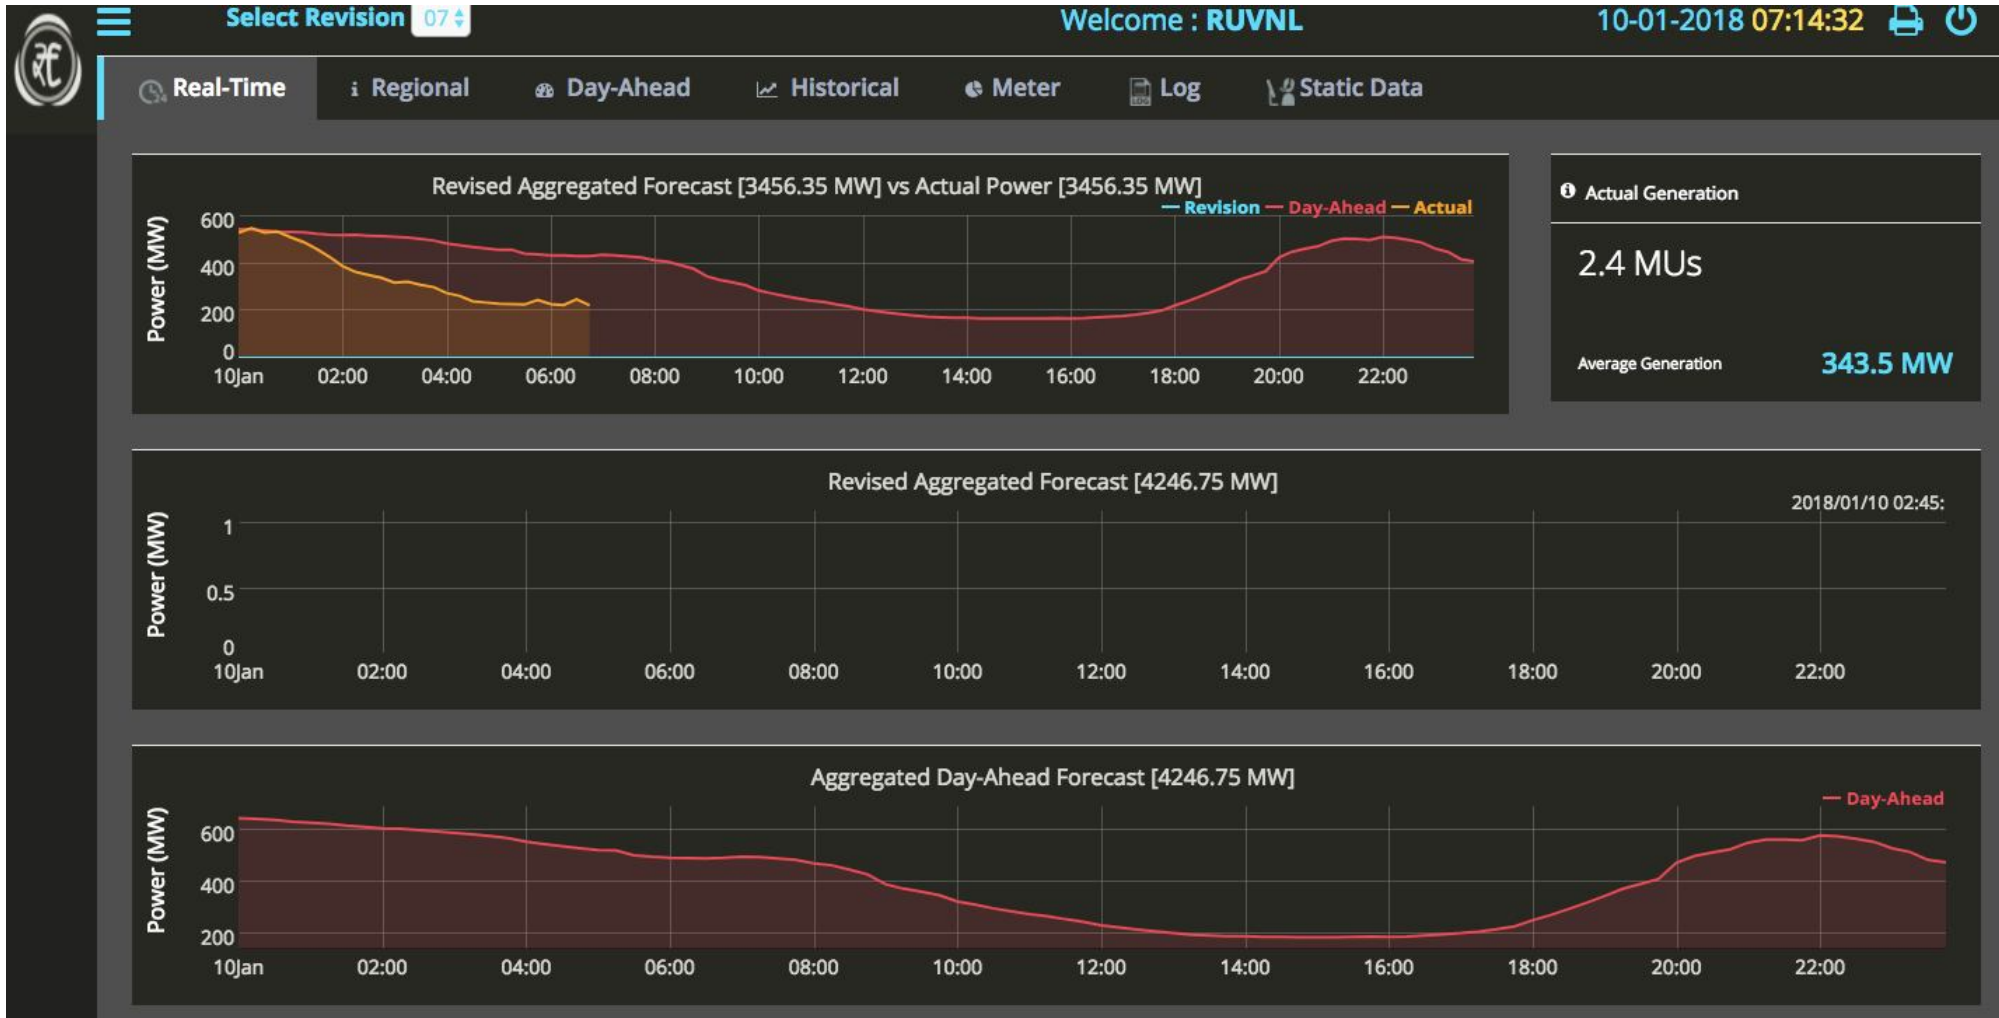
Select Revision 07

Welcome : RUVNL

10-01-2018 07:14:32

Real-Time Regional Day-Ahead Historical Meter Log Static Data

Revised Aggregated Forecast [3456.35 MW] vs Actual Power [3456.35 MW]

— Revision — Day-Ahead — Actual

Power (MW)

600
400
200
0

10Jan 02:00 04:00 06:00 08:00 10:00 12:00 14:00 16:00 18:00 20:00 22:00

Actual Generation

2.4 MUs

Average Generation 343.5 MW

Revised Aggregated Forecast [4246.75 MW]

2018/01/10 02:45:

Power (MW)

1
0.5
0

10Jan 02:00 04:00 06:00 08:00 10:00 12:00 14:00 16:00 18:00 20:00 22:00

Aggregated Day-Ahead Forecast [4246.75 MW]

— Day-Ahead

Power (MW)

600
400
200

10Jan 02:00 04:00 06:00 08:00 10:00 12:00 14:00 16:00 18:00 20:00 22:00